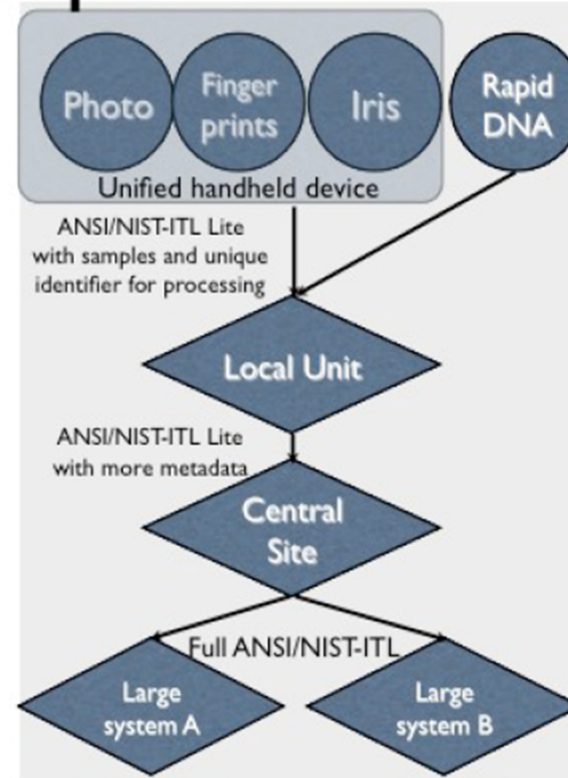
Photo

Finger prints

Iris

Rapid DNA

Unified handheld device

ANSI/NIST-ITL Lite with samples and unique identifier for processing

Local Unit

ANSI/NIST-ITL Lite with more metadata

Central Site

Full ANSI/NIST-ITL

Large system A

Large system B